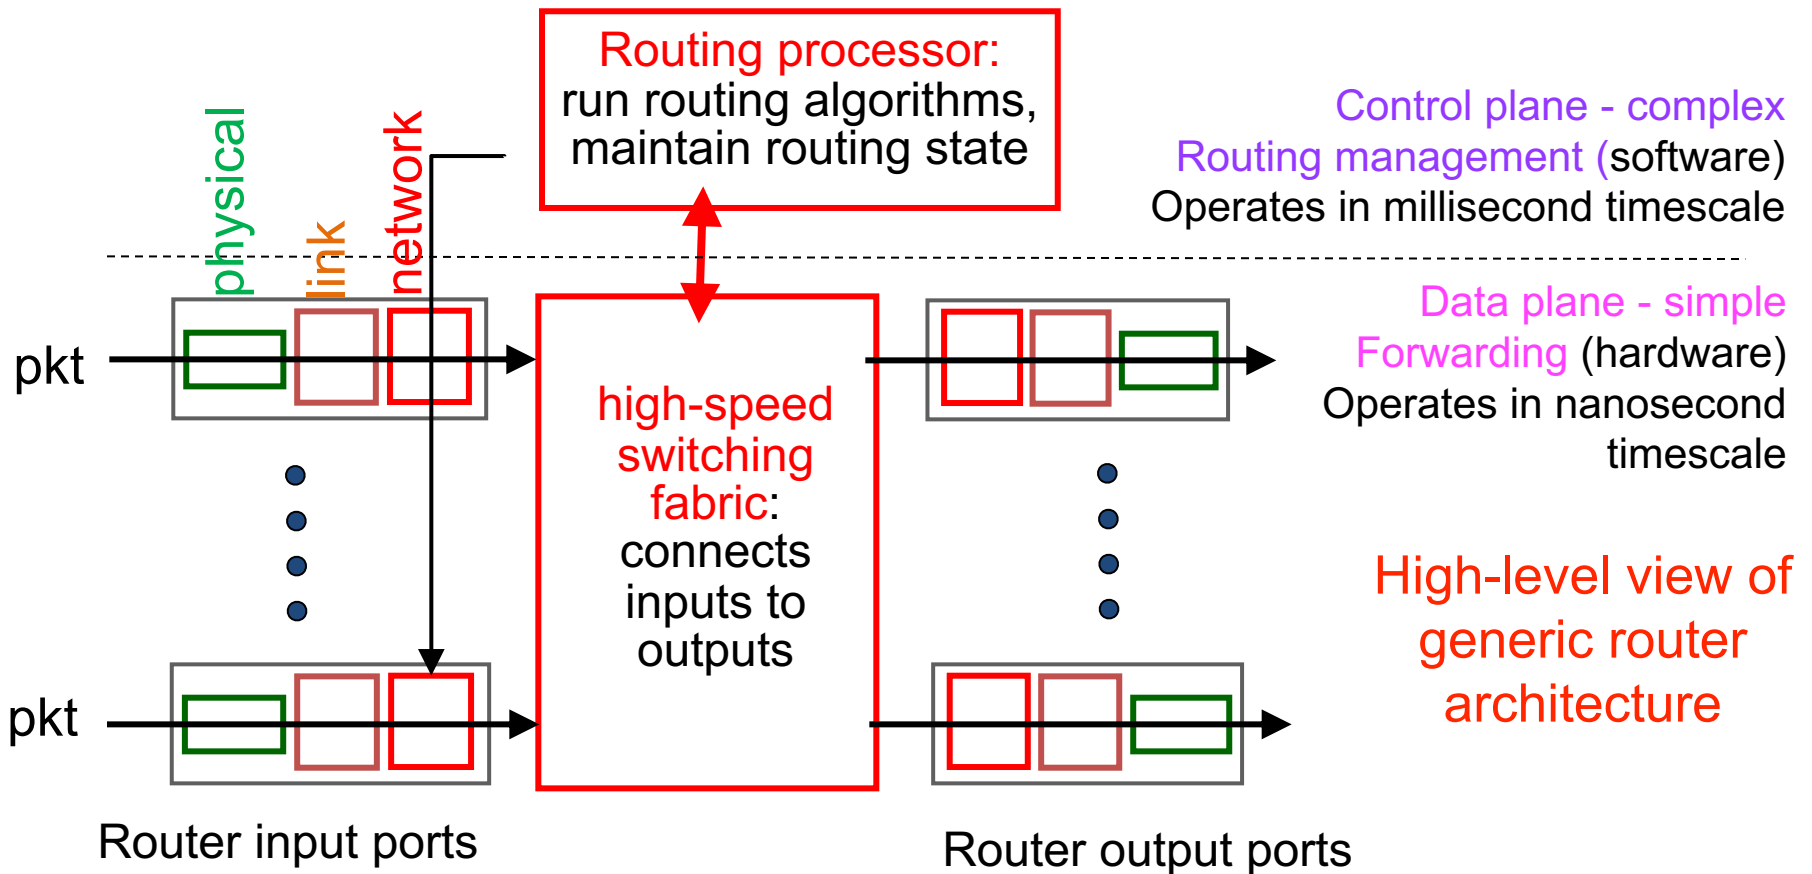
Routing processor:
run routing algorithms,
maintain routing state

Control plane - complex
Routing management (software)
Operates in millisecond timescale

physical
link
network

pkt

high-speed switching fabric: connects inputs to outputs

Data plane - simple
Forwarding (hardware)
Operates in nanosecond timescale

pkt

High-level view of generic router architecture

Router input ports

Router output ports